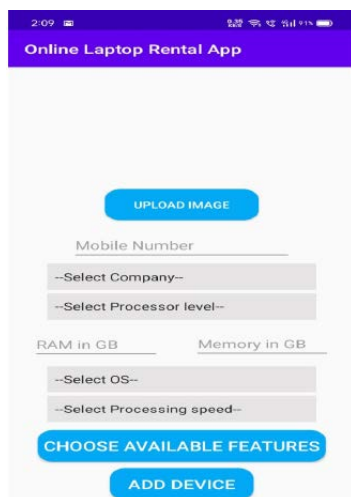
2:09

Online Laptop Rental App

UPLOAD IMAGE

Mobile Number

--Select Company--

--Select Processor level--

RAM in GB

Memory in GB

--Select OS--

--Select Processing speed--

CHOOSE AVAILABLE FEATURES

ADD DEVICE